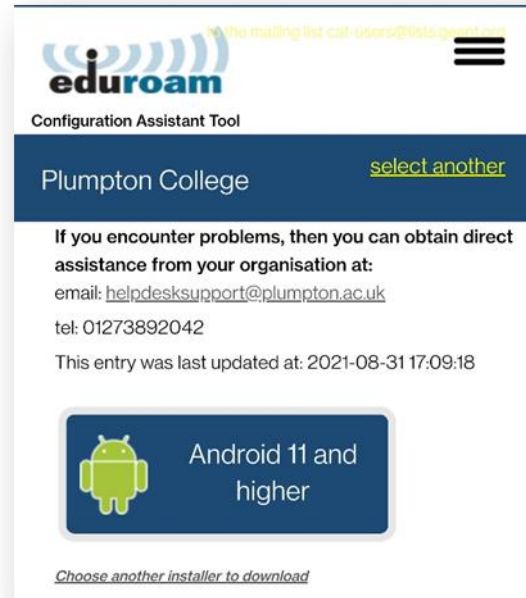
to the mailing list cat-users@lists.geant.org

eduroam

Configuration Assistant Tool

Plumpton College

select another

If you encounter problems, then you can obtain direct assistance from your organisation at:

email: helpdesksupport@plumpton.ac.uk

tel: 01273892042

This entry was last updated at: 2021-08-31 17:09:18

Android 11 and higher

Choose another installer to download